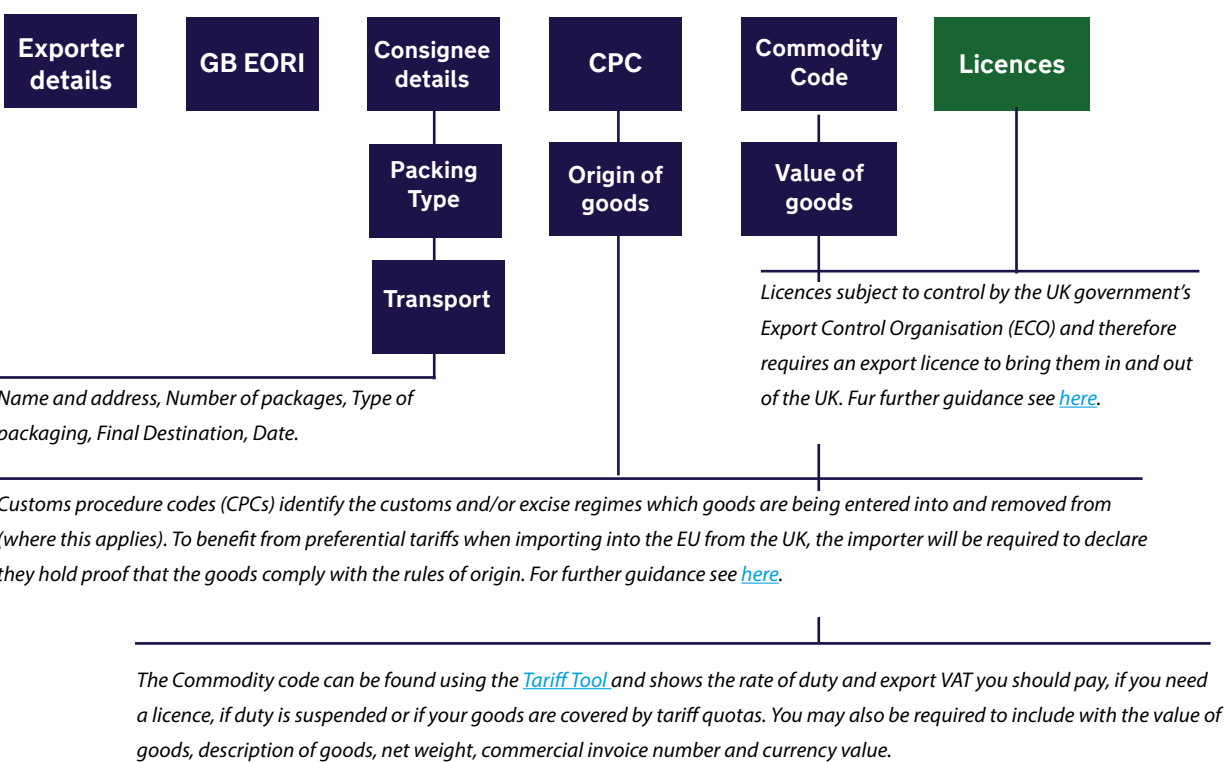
Exporter details

GB EORI

Consignee details

CPC

Commodity Code

Licences

Packing Type

Origin of goods

Value of goods

Transport

Licences subject to control by the UK government's Export Control Organisation (ECO) and therefore requires an export licence to bring them in and out of the UK. Fur further guidance see here.

Name and address, Number of packages, Type of packaging, Final Destination, Date.

Customs procedure codes (CPCs) identify the customs and/or excise regimes which goods are being entered into and removed from (where this applies). To benefit from preferential tariffs when importing into the EU from the UK, the importer will be required to declare they hold proof that the goods comply with the rules of origin. For further guidance see here.

The Commodity code can be found using the Tariff Tool and shows the rate of duty and export VAT you should pay, if you need a licence, if duty is suspended or if your goods are covered by tariff quotas. You may also be required to include with the value of goods, description of goods, net weight, commercial invoice number and currency value.